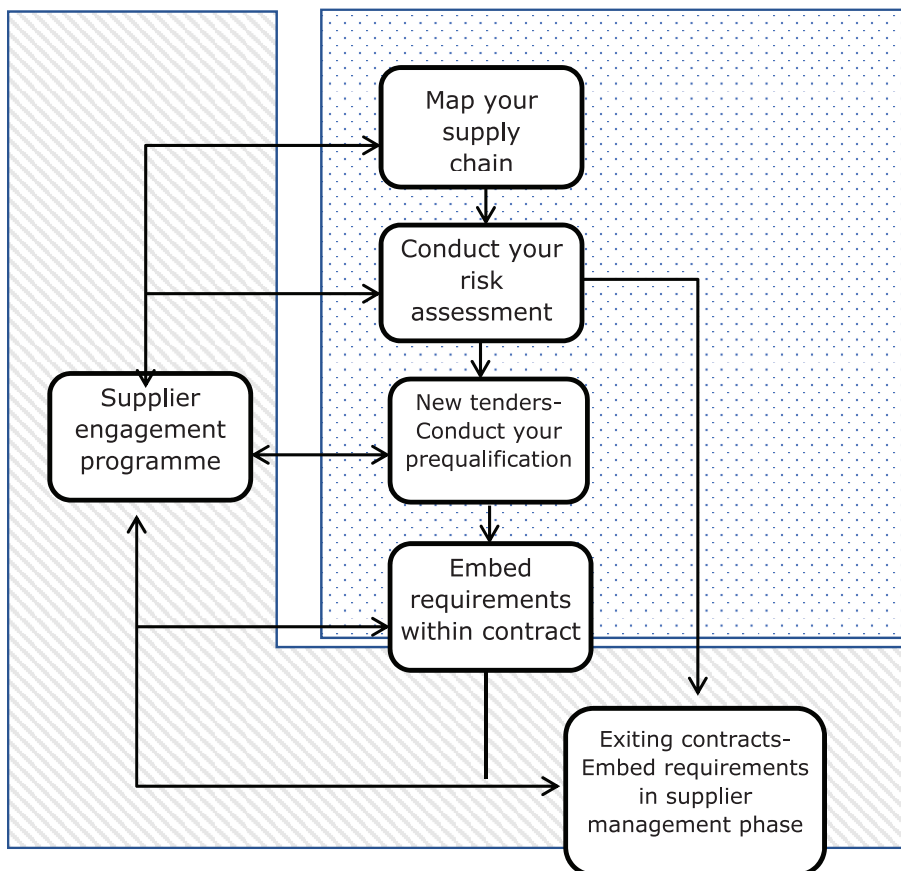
Map your supply chain

Conduct your risk assessment

Supplier engagement programme

New tenders- Conduct your prequalification

Embed requirements within contract

Exiting contracts- Embed requirements in supplier management phase